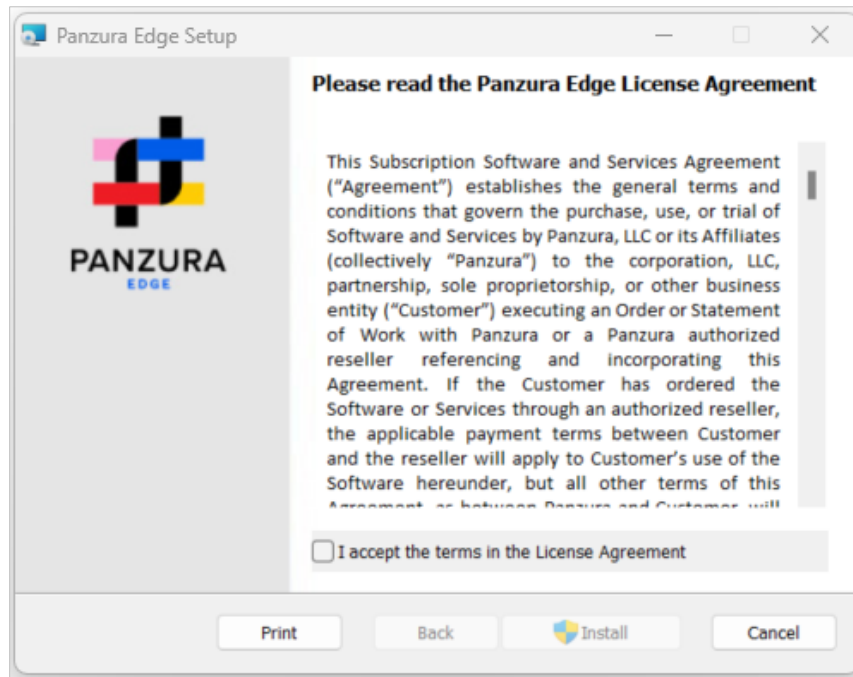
Panzura Edge Setup

Please read the Panzura Edge License Agreement

PANZURA
EDGE

This Subscription Software and Services Agreement ("Agreement") establishes the general terms and conditions that govern the purchase, use, or trial of Software and Services by Panzura, LLC or its Affiliates (collectively "Panzura") to the corporation, LLC, partnership, sole proprietorship, or other business entity ("Customer") executing an Order or Statement of Work with Panzura or a Panzura authorized reseller referencing and incorporating this Agreement. If the Customer has ordered the Software or Services through an authorized reseller, the applicable payment terms between Customer and the reseller will apply to Customer's use of the Software hereunder, but all other terms of this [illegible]

I accept the terms in the License Agreement

Print Back Install Cancel